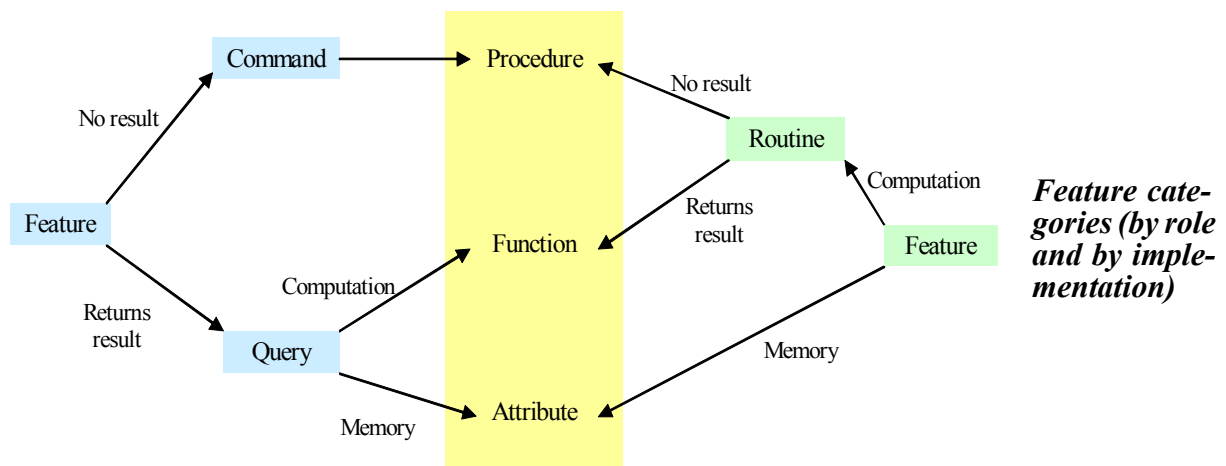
Command

Procedure

No result

No result

Routine

Computation

Feature

Returns result

Function

Feature

Computation

Returns result

Query

Memory

Attribute

Memory

*Feature categories (by role and by implementation)*